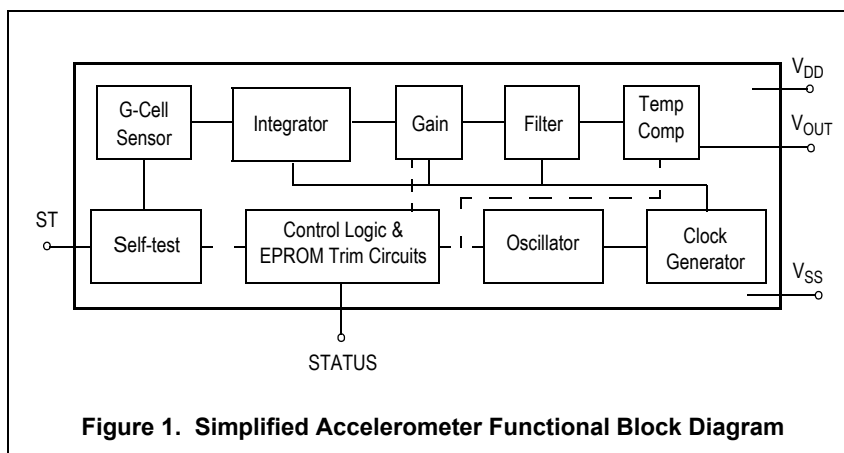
G-Cell Sensor

Integrator

Gain

Filter

Temp Comp

$V_{DD}$

$V_{OUT}$

ST

Self-test

Control Logic & EPROM Trim Circuits

Oscillator

Clock Generator

$V_{SS}$

STATUS

Figure 1. Simplified Accelerometer Functional Block Diagram